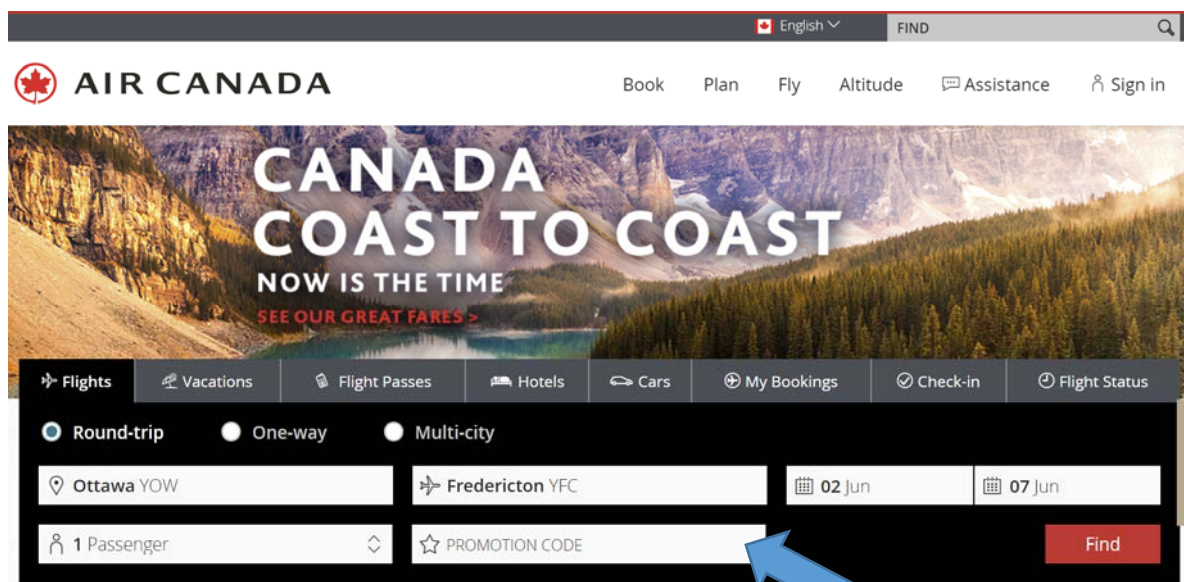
English
FIND

AIR CANADA

Book Plan Fly Altitude Assistance Sign in

CANADA COAST TO COAST
NOW IS THE TIME
SEE OUR GREAT FARES >

Flights Vacations Flight Passes Hotels Cars My Bookings Check-in Flight Status

Round-trip One-way Multi-city

Ottawa YOW
Fredericton YFC
02 Jun
07 Jun

1 Passenger
PROMOTION CODE
Find